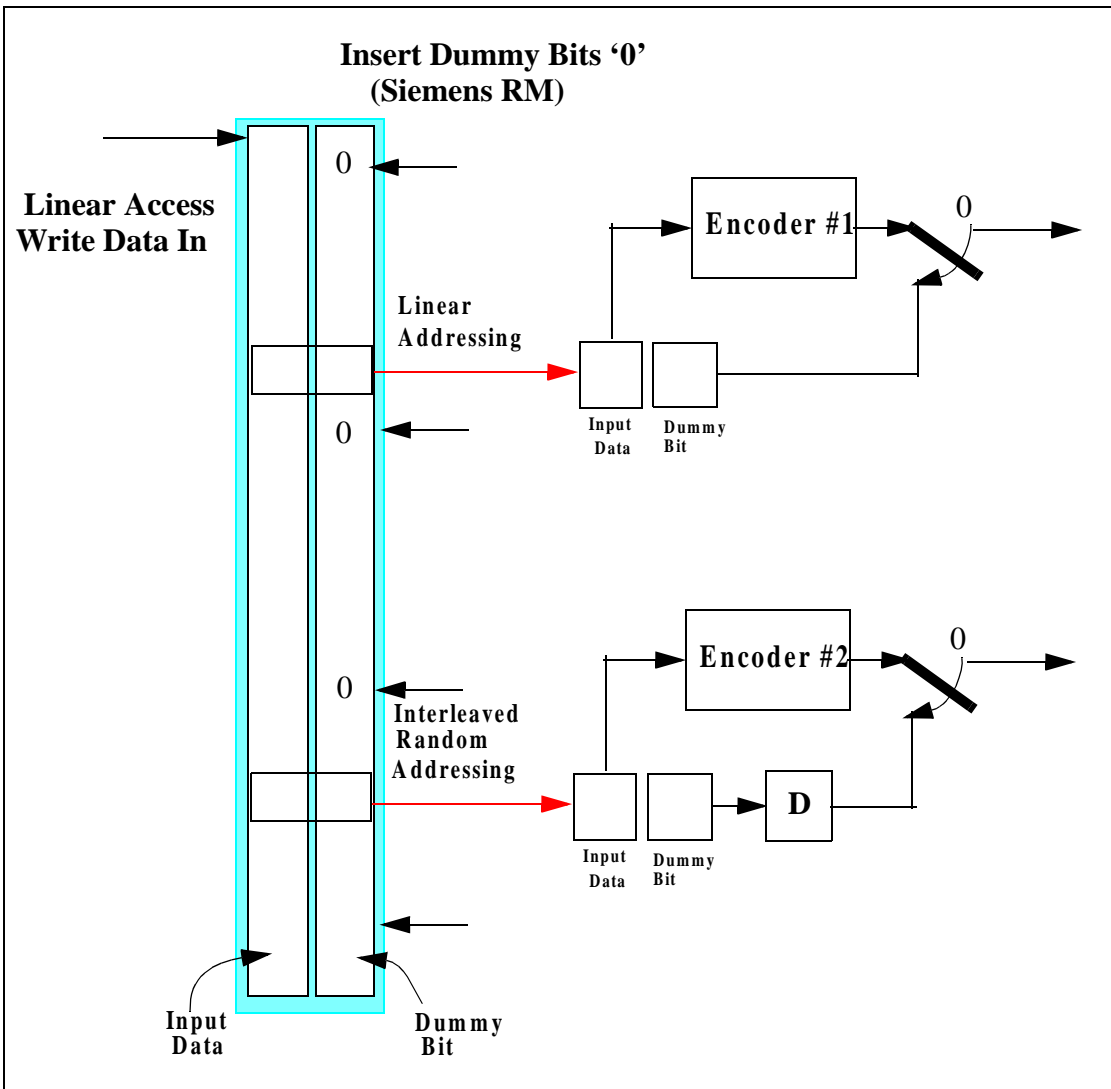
Insert Dummy Bits '0'
(Siemens RM)

Linear Access
Write Data In

0

Encoder #1

0

Linear
Addressing

Input
Data

Dummy
Bit

0

Encoder #2

0

0

Interleaved
Random
Addressing

D

Input
Data

Dummy
Bit

Input
Data

Dummy
Bit